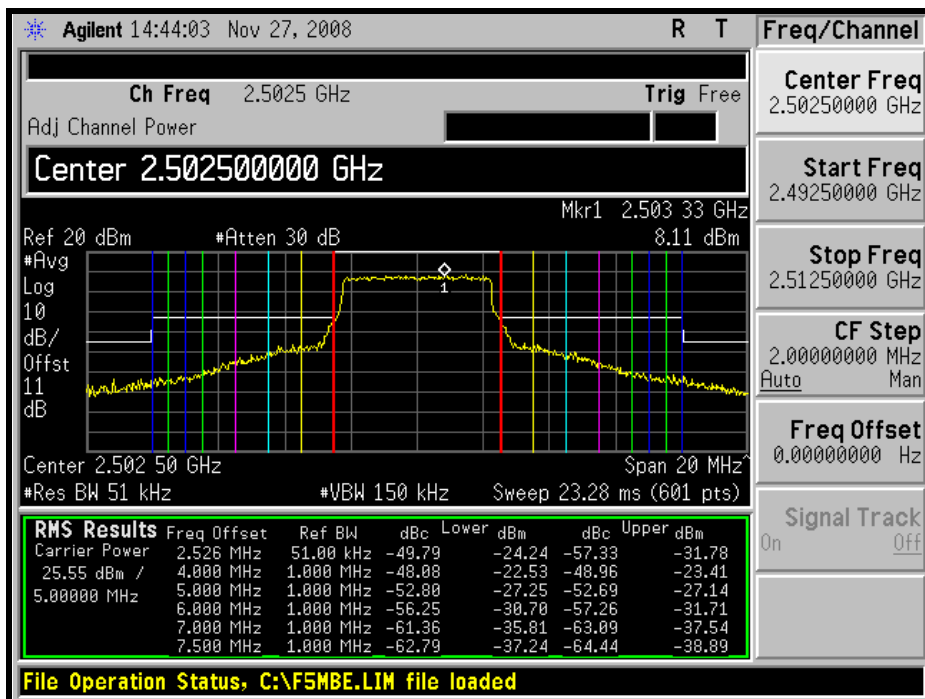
Agilent 14:44:03 Nov 27, 2008 R T

Ch Freq 2.5025 GHz Trig Free
Adj Channel Power

Center 2.502500000 GHz

Mkr1 2.503 33 GHz
Ref 20 dBm #Atten 30 dB 8.11 dBm
#Avg
Log
10
dB/
Offst
11
dB

1

Center 2.502 50 GHz Span 20 MHz
#Res BW 51 kHz #VBW 150 kHz Sweep 23.28 ms (601 pts)

RMS Results Carrier Power 25.55 dBm / 5.00000 MHz

| Freq Offset | Ref BW | Lower dBc | Lower dBm | Upper dBc | Upper dBm |
|---|---|---|---|---|---|
| 2.526 MHz | 51.00 kHz | -49.79 | -24.24 | -57.33 | -31.78 |
| 4.000 MHz | 1.000 MHz | -48.08 | -22.53 | -48.96 | -23.41 |
| 5.000 MHz | 1.000 MHz | -52.80 | -27.25 | -52.69 | -27.14 |
| 6.000 MHz | 1.000 MHz | -56.25 | -30.70 | -57.26 | -31.71 |
| 7.000 MHz | 1.000 MHz | -61.36 | -35.81 | -63.09 | -37.54 |
| 7.500 MHz | 1.000 MHz | -62.79 | -37.24 | -64.44 | -38.89 |

File Operation Status, C:\F5MBE.LIM file loaded

Freq/Channel

Center Freq
2.50250000 GHz

Start Freq
2.49250000 GHz

Stop Freq
2.51250000 GHz

CF Step
2.00000000 MHz
Auto Man

Freq Offset
0.00000000 Hz

Signal Track
On Off